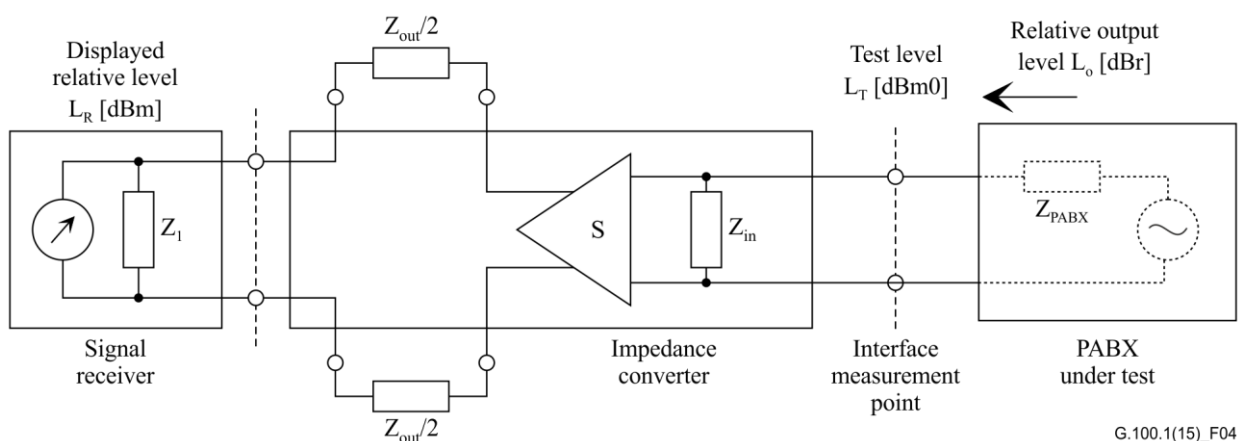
Displayed relative level $L_R$ [dBm]

$Z_{out}/2$

Test level $L_T$ [dBm0]

Relative output level $L_o$ [dBr]

$Z_1$

S

$Z_{in}$

$Z_{PABX}$

Signal receiver

Impedance converter

Interface measurement point

PABX under test

$Z_{out}/2$

G.100.1(15)_F04